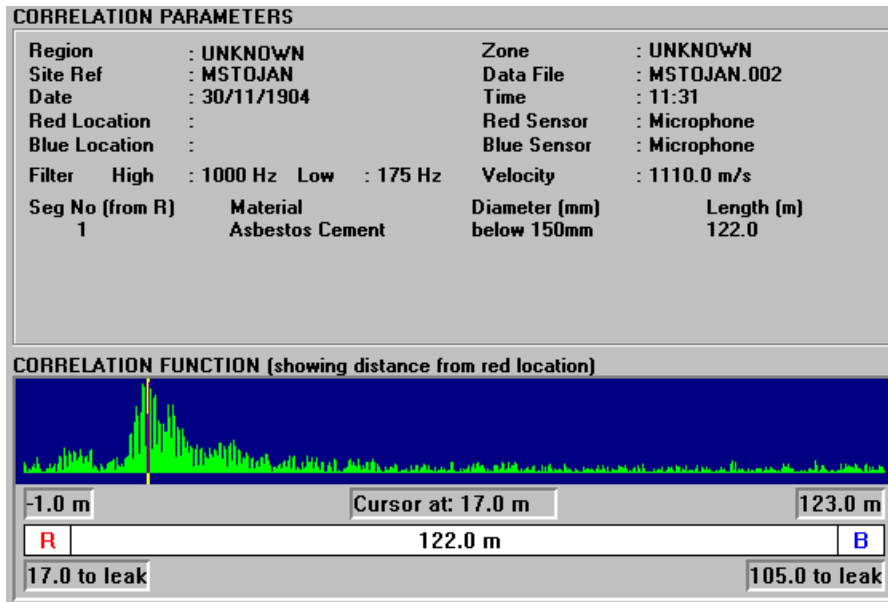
CORRELATION PARAMETERS

Region : UNKNOWN
Site Ref : MSTOJAN
Date : 30/11/1904
Red Location :
Blue Location :
Filter High : 1000 Hz Low : 175 Hz

Zone : UNKNOWN
Data File : MSTOJAN.002
Time : 11:31
Red Sensor : Microphone
Blue Sensor : Microphone
Velocity : 1110.0 m/s

| Seg No (from R) | Material | Diameter (mm) | Length (m) |
|---|---|---|---|
| 1 | Asbestos Cement | below 150mm | 122.0 |

CORRELATION FUNCTION (showing distance from red location)

-1.0 m
Cursor at: 17.0 m
123.0 m
R
122.0 m
B
17.0 to leak
105.0 to leak